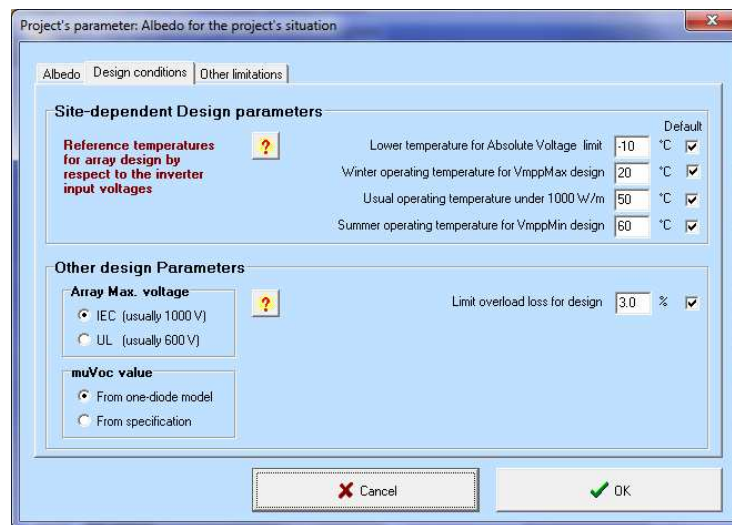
Project's parameter: Albedo for the project's situation

Albedo | Design conditions | Other limitations

Site-dependent Design parameters

Reference temperatures for array design by respect to the inverter input voltages

?

Default

Lower temperature for Absolute Voltage limit -10 °C ☑

Winter operating temperature for VmppMax design 20 °C ☑

Usual operating temperature under 1000 W/m 50 °C ☑

Summer operating temperature for VmppMin design 60 °C ☑

Other design Parameters

Array Max. voltage

IEC (usually 1000 V)

UL (usually 600 V)

?

Limit overload loss for design 3.0 % ☑

muVoc value

From one-diode model

From specification

Cancel

OK